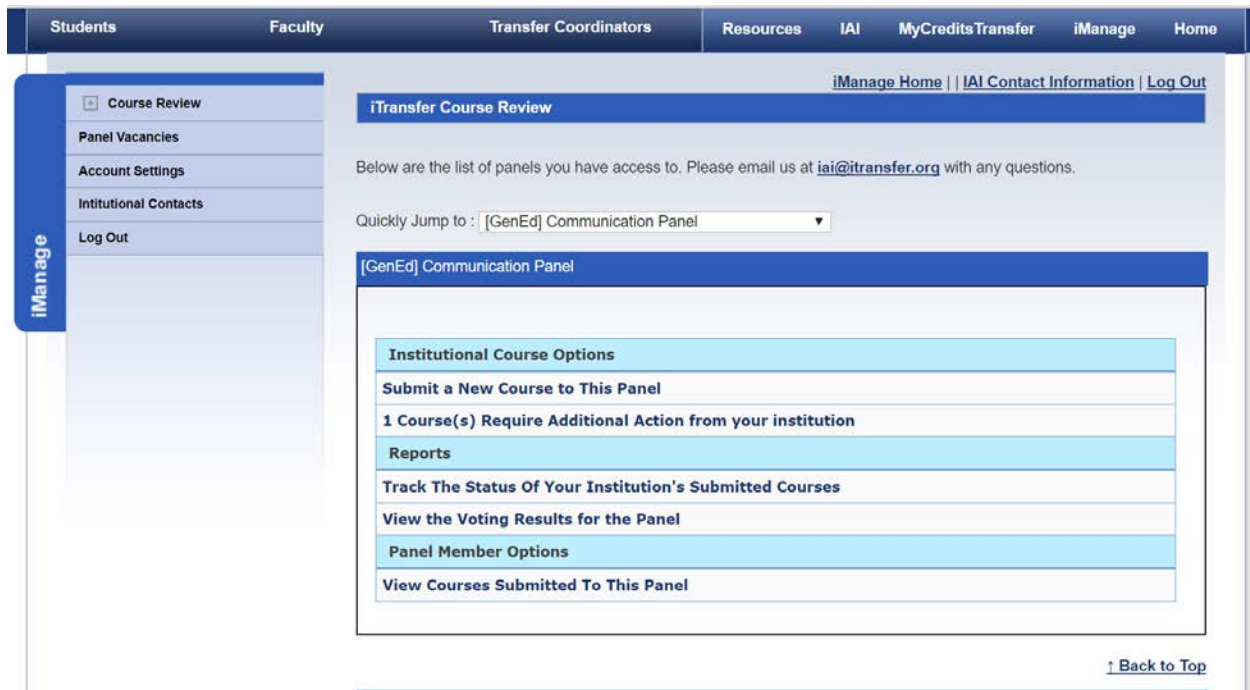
Students Faculty Transfer Coordinators Resources IAI MyCreditsTransfer iManage Home

iManage

Course Review
Panel Vacancies
Account Settings
Intitutional Contacts
Log Out

iManage Home | | IAI Contact Information | Log Out

iTransfer Course Review

Below are the list of panels you have access to. Please email us at iai@itransfer.org with any questions.

Quickly Jump to : [GenEd] Communication Panel

[GenEd] Communication Panel

Institutional Course Options
Submit a New Course to This Panel
1 Course(s) Require Additional Action from your institution
Reports
Track The Status Of Your Institution's Submitted Courses
View the Voting Results for the Panel
Panel Member Options
View Courses Submitted To This Panel

↑ Back to Top